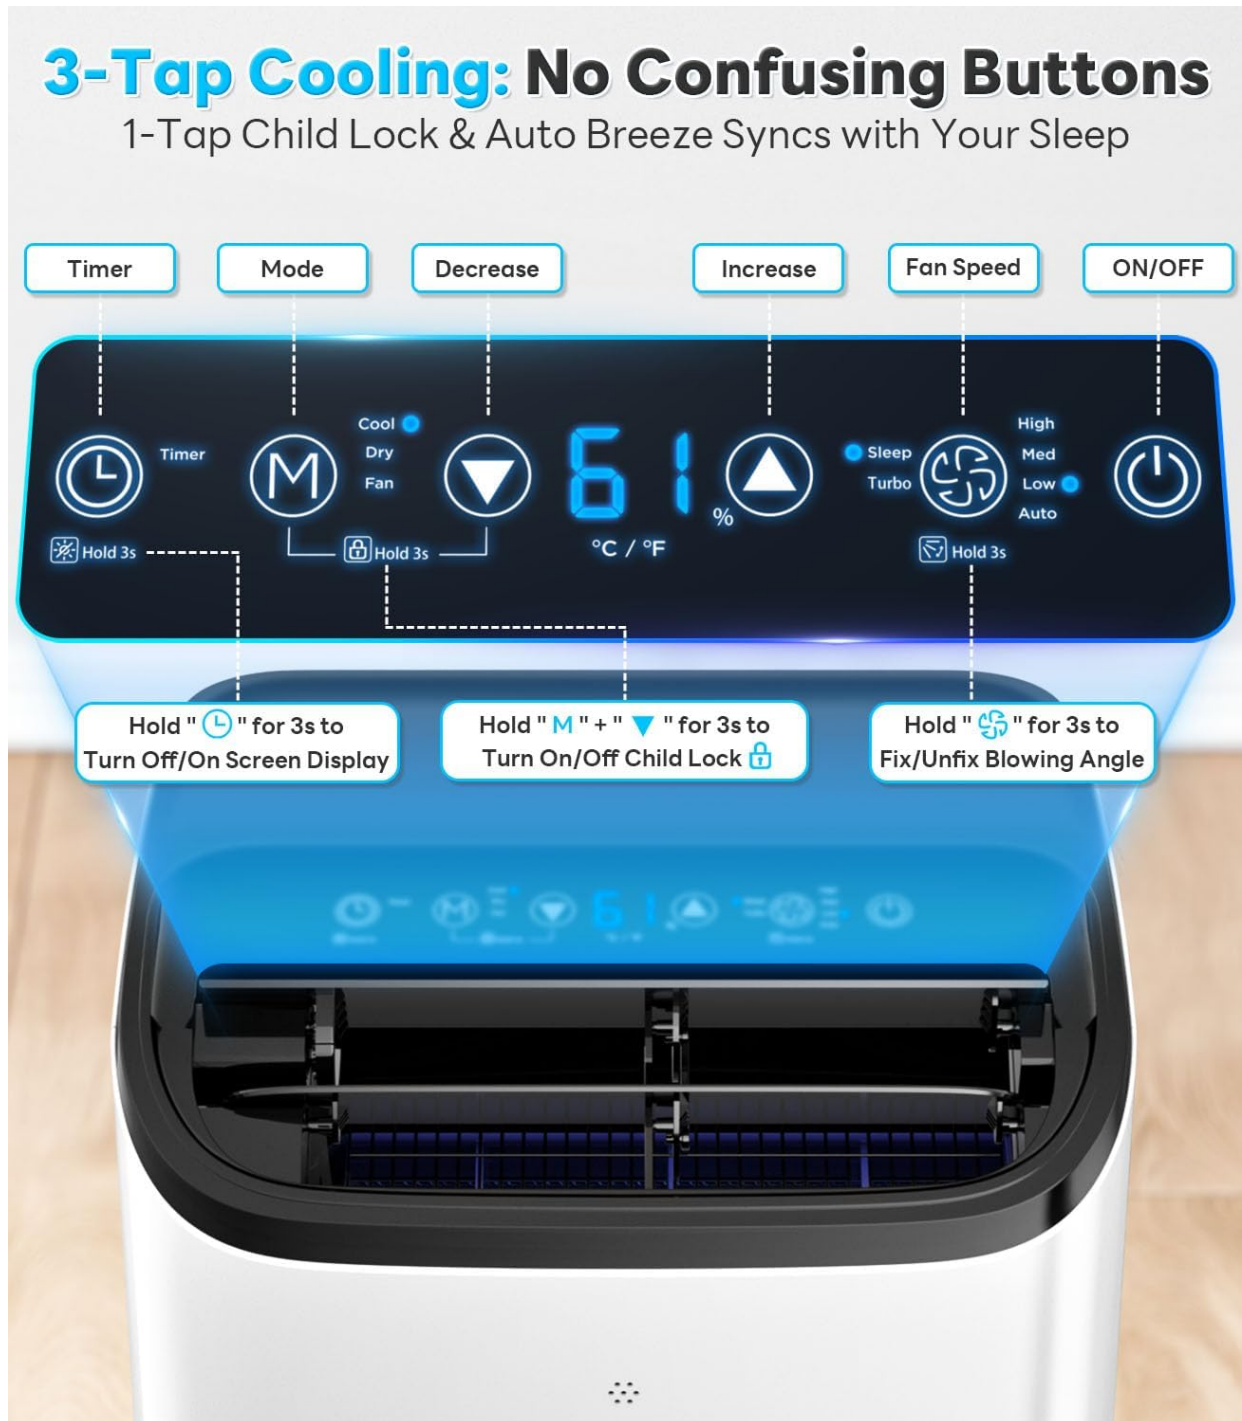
3-Tap Cooling: No Confusing Buttons
1-Tap Child Lock & Auto Breeze Syncs with Your Sleep

Timer
Mode
Decrease
Increase
Fan Speed
ON/OFF

Timer
Cool
Dry
Fan
61
%
°C / °F
Sleep
Turbo
High
Med
Low
Auto
Hold 3s
Hold 3s
Hold 3s

Hold " " for 3s to Turn Off/On Screen Display
Hold " M " + " " for 3s to Turn On/Off Child Lock
Hold " " for 3s to Fix/Unfix Blowing Angle